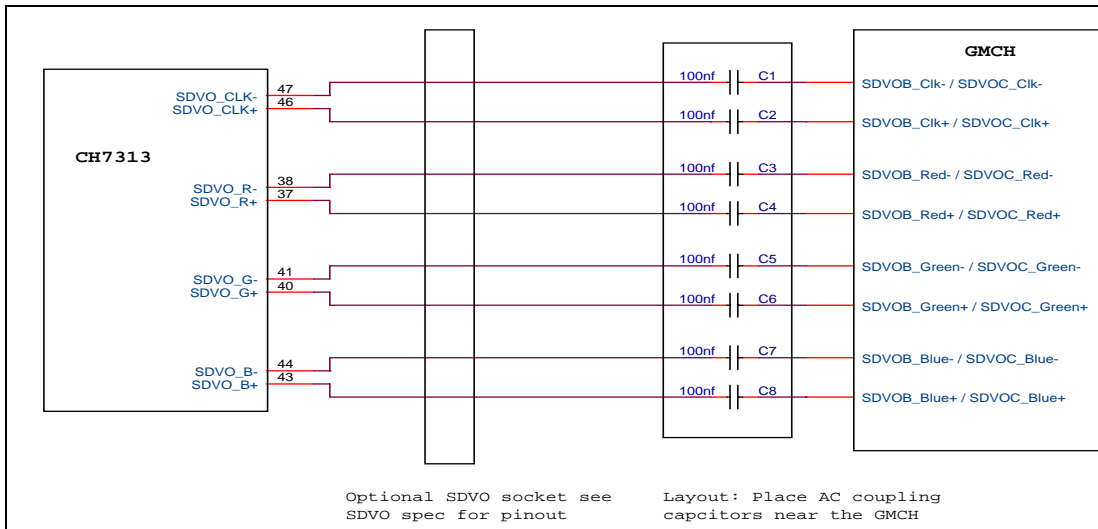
GMCH

CH7313

47
46
SDVO_CLK-
SDVO_CLK+

38
37
SDVO_R-
SDVO_R+

41
40
SDVO_G-
SDVO_G+

44
43
SDVO_B-
SDVO_B+

100nf C1
100nf C2
100nf C3
100nf C4
100nf C5
100nf C6
100nf C7
100nf C8

SDVOB_Clk- / SDVOC_Clk-
SDVOB_Clk+ / SDVOC_Clk+
SDVOB_Red- / SDVOC_Red-
SDVOB_Red+ / SDVOC_Red+
SDVOB_Green- / SDVOC_Green-
SDVOB_Green+ / SDVOC_Green+
SDVOB_Blue- / SDVOC_Blue-
SDVOB_Blue+ / SDVOC_Blue+

Optional SDVO socket see SDVO spec for pinout

Layout: Place AC coupling capcitors near the GMCH